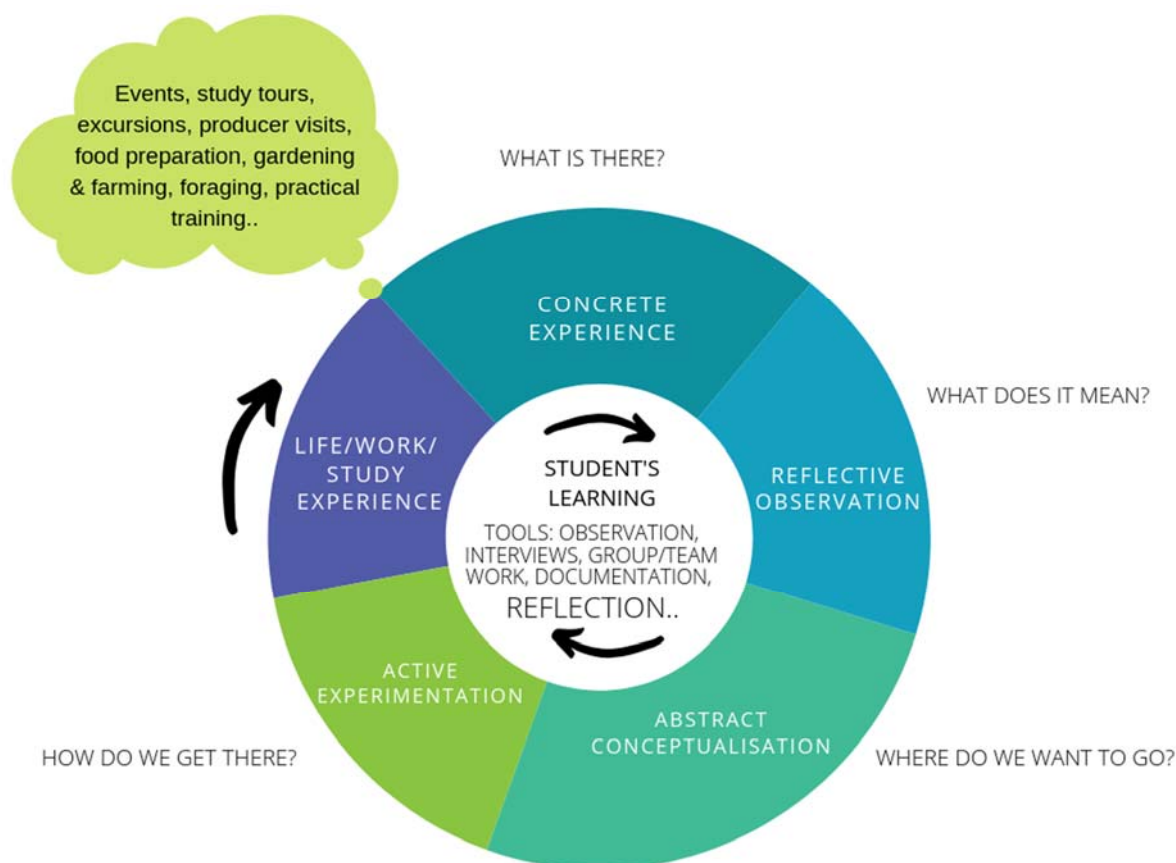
Events, study tours, excursions, producer visits, food preparation, gardening & farming, foraging, practical training..

WHAT IS THERE?

CONCRETE EXPERIENCE

WHAT DOES IT MEAN?

REFLECTIVE OBSERVATION

LIFE/WORK/ STUDY EXPERIENCE

STUDENT'S LEARNING

TOOLS: OBSERVATION, INTERVIEWS, GROUP/TEAM WORK, DOCUMENTATION, REFLECTION..

ACTIVE EXPERIMENTATION

ABSTRACT CONCEPTUALISATION

HOW DO WE GET THERE?

WHERE DO WE WANT TO GO?